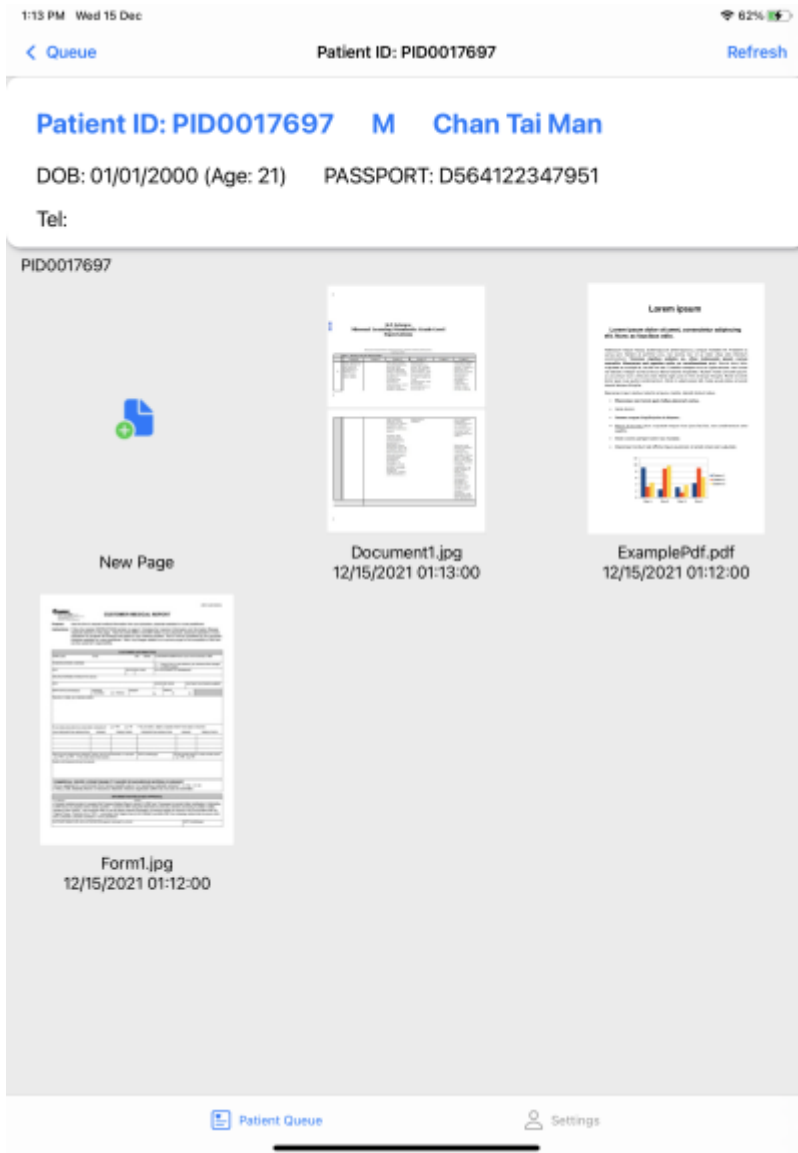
1:13 PM Wed 15 Dec

62%

< Queue

Patient ID: PID0017697

Refresh

Patient ID: PID0017697 M Chan Tai Man

DOB: 01/01/2000 (Age: 21) PASSPORT: D564122347951

Tel:

PID0017697

New Page

Document1.jpg
12/15/2021 01:13:00

Lorem ipsum

ExamplePdf.pdf
12/15/2021 01:12:00

CUSTOMER MEDICAL REPORT

Form1.jpg
12/15/2021 01:12:00

Patient Queue

Settings